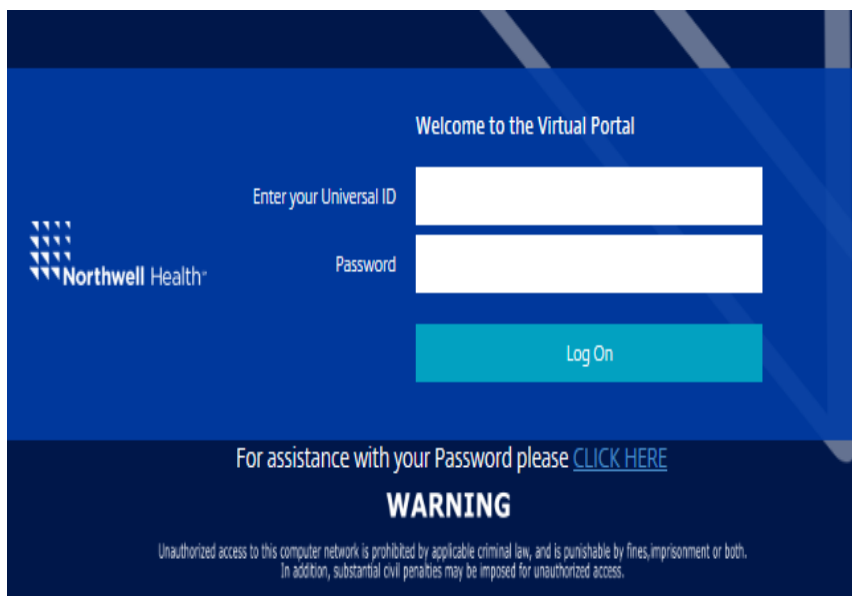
Northwell Health™

Welcome to the Virtual Portal

Enter your Universal ID

Password

Log On

For assistance with your Password please CLICK HERE

WARNING

Unauthorized access to this computer network is prohibited by applicable criminal law, and is punishable by fines,imprisonment or both. In addition, substantial civil penalties may be imposed for unauthorized access.